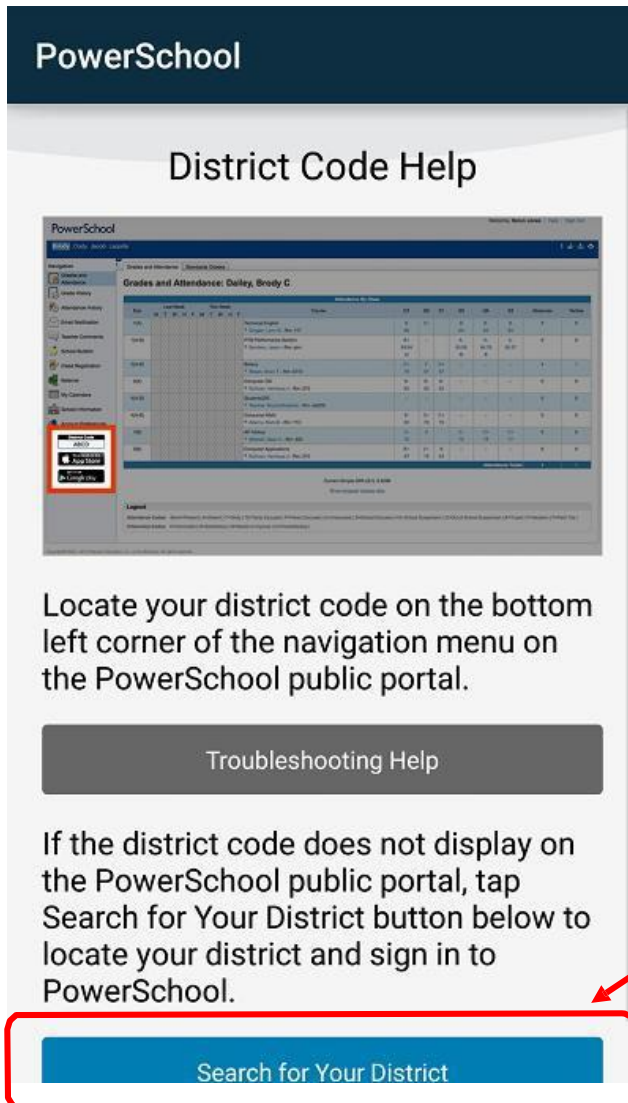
PowerSchool

District Code Help

PowerSchool

Grades and Attendance: Dailey, Brody C

Locate your district code on the bottom left corner of the navigation menu on the PowerSchool public portal.

Troubleshooting Help

If the district code does not display on the PowerSchool public portal, tap Search for Your District button below to locate your district and sign in to PowerSchool.

Search for Your District